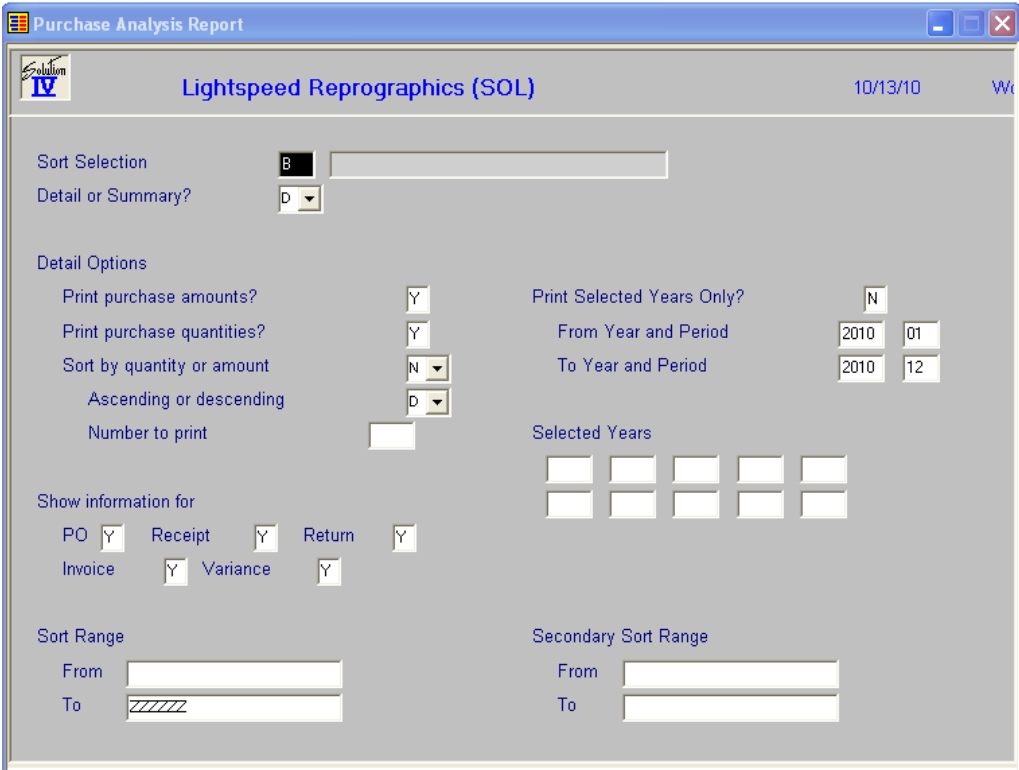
Purchase Analysis Report

Solution IV

Lightspeed Reprographics (SOL)

10/13/10

W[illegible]

Sort Selection B

Detail or Summary? D

Detail Options

Print purchase amounts? Y

Print purchase quantities? Y

Sort by quantity or amount N

Ascending or descending D

Number to print

Print Selected Years Only? N

From Year and Period 2010 01

To Year and Period 2010 12

Selected Years

Show information for

PO Y Receipt Y Return Y

Invoice Y Variance Y

Sort Range

From

To ZZZZZZ

Secondary Sort Range

From

To